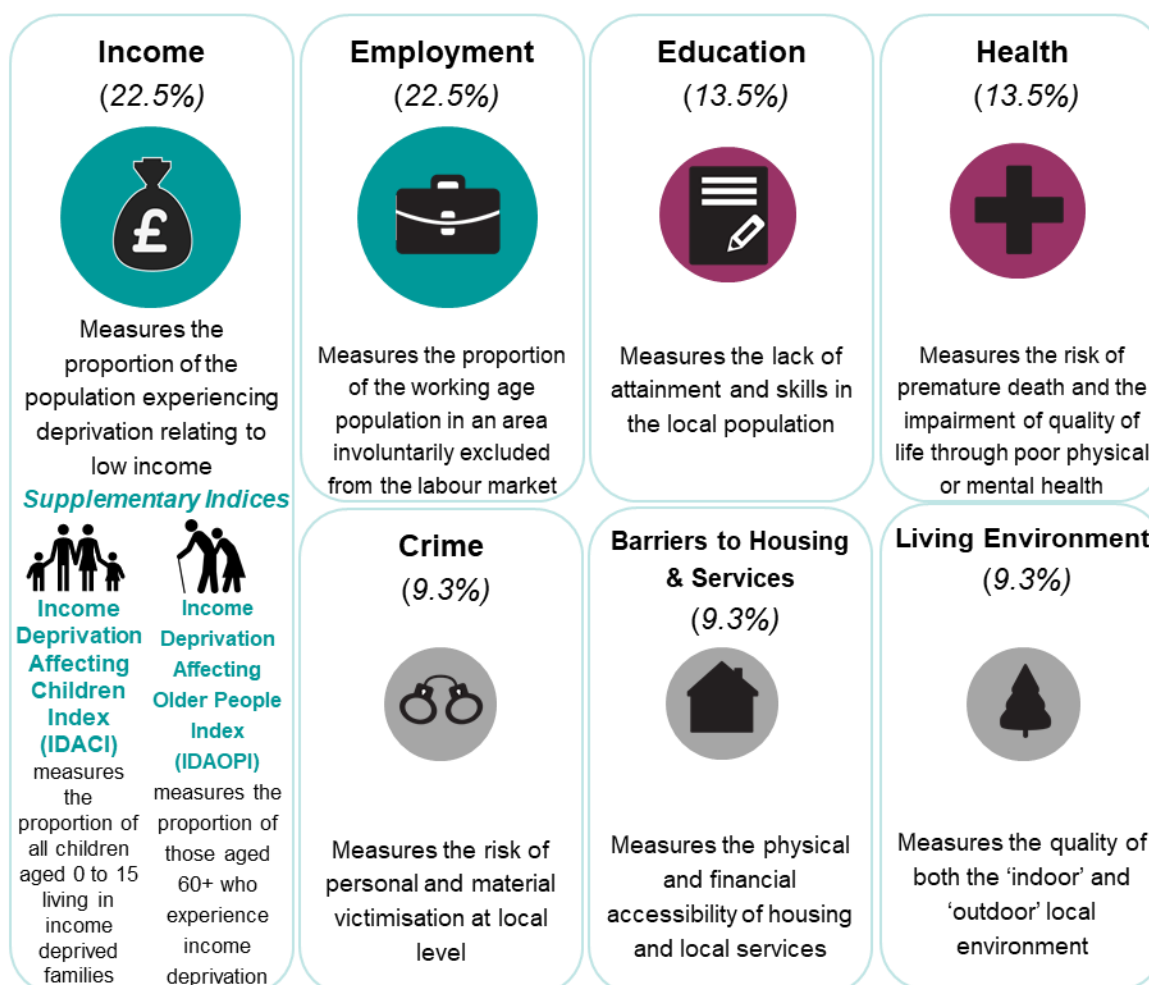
Income
(22.5%)

£

Measures the proportion of the population experiencing deprivation relating to low income

Supplementary Indices

Income Deprivation Affecting Children Index (IDACI) measures the proportion of all children aged 0 to 15 living in income deprived families

Income Deprivation Affecting Older People Index (IDAOPI) measures the proportion of those aged 60+ who experience income deprivation

Employment
(22.5%)

Measures the proportion of the working age population in an area involuntarily excluded from the labour market

Education
(13.5%)

Measures the lack of attainment and skills in the local population

Health
(13.5%)

Measures the risk of premature death and the impairment of quality of life through poor physical or mental health

Crime
(9.3%)

Measures the risk of personal and material victimisation at local level

Barriers to Housing & Services
(9.3%)

Measures the physical and financial accessibility of housing and local services

Living Environment
(9.3%)

Measures the quality of both the 'indoor' and 'outdoor' local environment